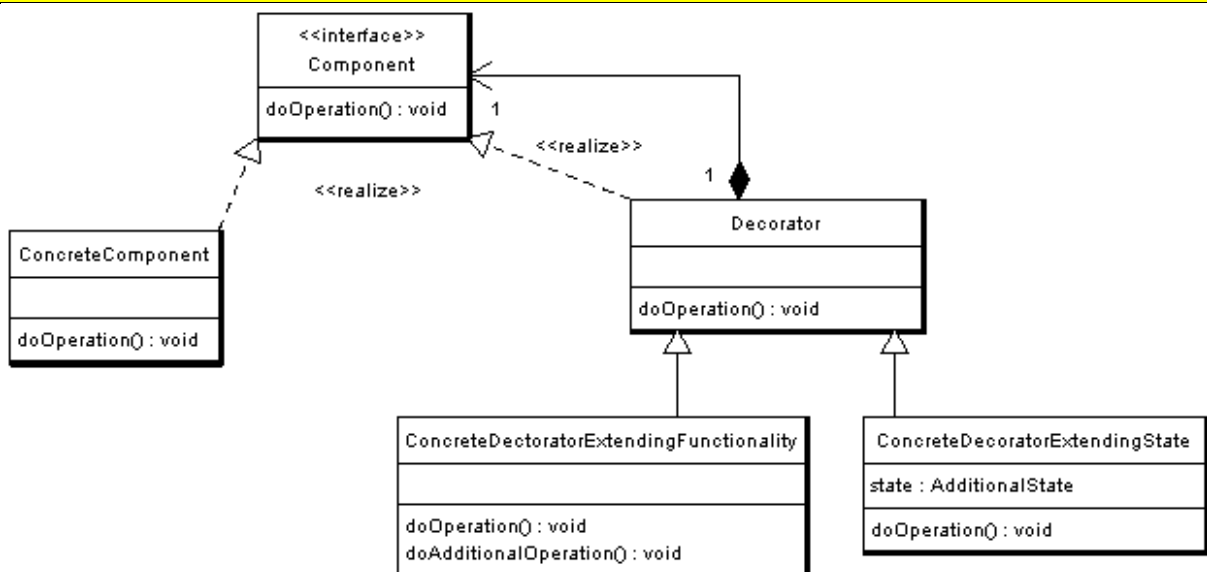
<<interface>>
Component

doOperation() : void

1

<<realize>>

1

<<realize>>

ConcreteComponent

doOperation() : void

Decorator

doOperation() : void

ConcreteDectoratorExtendingFunctionality

doOperation() : void
doAdditionalOperation() : void

ConcreteDecoratorExtendingState

state : AdditionalState

doOperation() : void